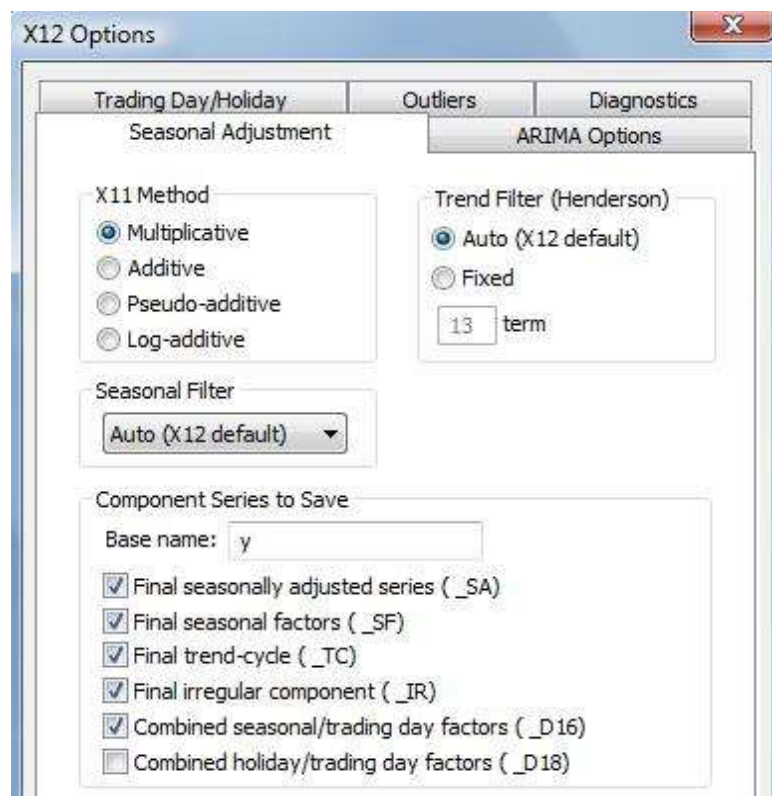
X12 Options

Trading Day/Holiday
Outliers
Diagnostics
Seasonal Adjustment
ARIMA Options

X11 Method
Multiplicative
Additive
Pseudo-additive
Log-additive

Trend Filter (Henderson)
Auto (X12 default)
Fixed
13 term

Seasonal Filter
Auto (X12 default)

Component Series to Save
Base name: y
Final seasonally adjusted series ( _SA)
Final seasonal factors ( _SF)
Final trend-cycle ( _TC)
Final irregular component ( _IR)
Combined seasonal/trading day factors ( _D16)
Combined holiday/trading day factors ( _D18)